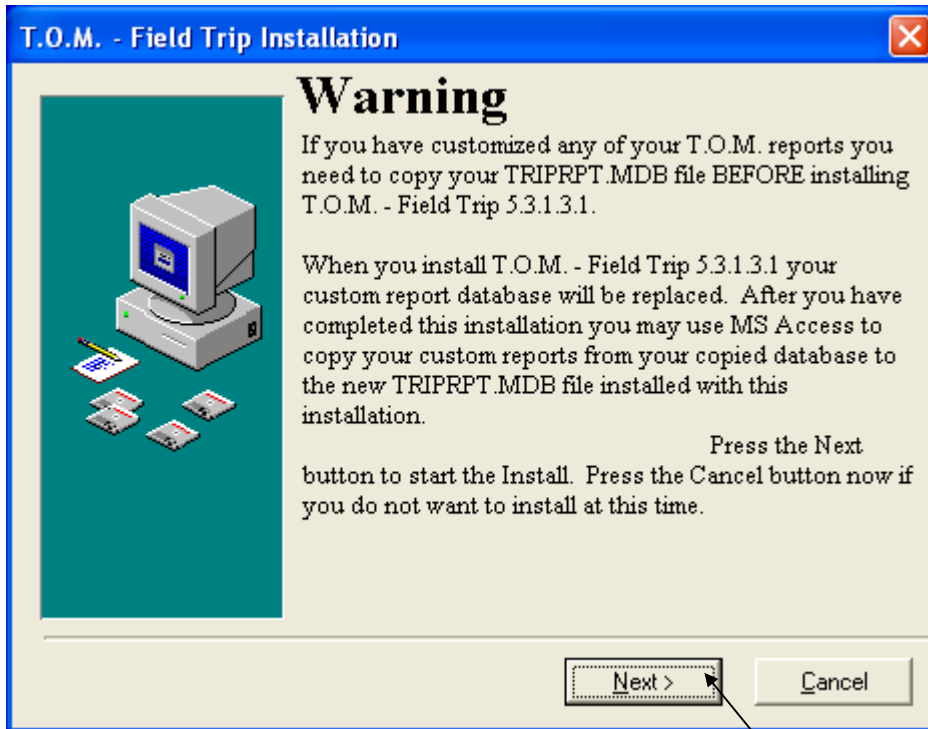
T.O.M. - Field Trip Installation

Warning

If you have customized any of your T.O.M. reports you need to copy your TRIPRPT.MDB file BEFORE installing T.O.M. - Field Trip 5.3.1.3.1.

When you install T.O.M. - Field Trip 5.3.1.3.1 your custom report database will be replaced. After you have completed this installation you may use MS Access to copy your custom reports from your copied database to the new TRIPRPT.MDB file installed with this installation.

Press the Next button to start the Install. Press the Cancel button now if you do not want to install at this time.

Next >

Cancel